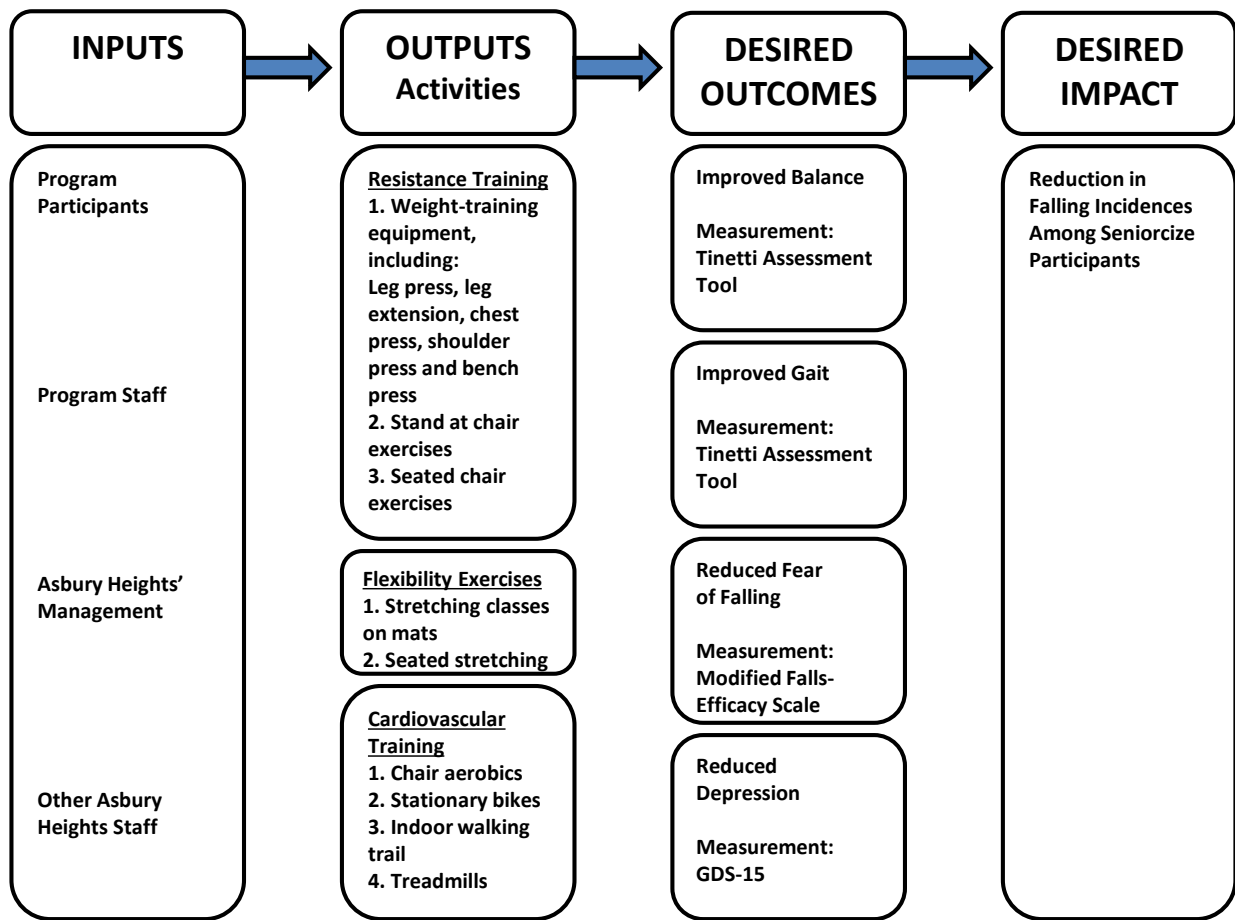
INPUTS

OUTPUTS
Activities

DESIRED
OUTCOMES

DESIRED
IMPACT

Program Participants

Program Staff

Asbury Heights' Management

Other Asbury Heights Staff

Resistance Training
1. Weight-training equipment, including:
Leg press, leg extension, chest press, shoulder press and bench press
2. Stand at chair exercises
3. Seated chair exercises

Flexibility Exercises
1. Stretching classes on mats
2. Seated stretching

Cardiovascular Training
1. Chair aerobics
2. Stationary bikes
3. Indoor walking trail
4. Treadmills

Improved Balance

Measurement: Tinetti Assessment Tool

Improved Gait

Measurement: Tinetti Assessment Tool

Reduced Fear of Falling

Measurement: Modified Falls-Efficacy Scale

Reduced Depression

Measurement: GDS-15

Reduction in Falling Incidences Among Seniorcize Participants